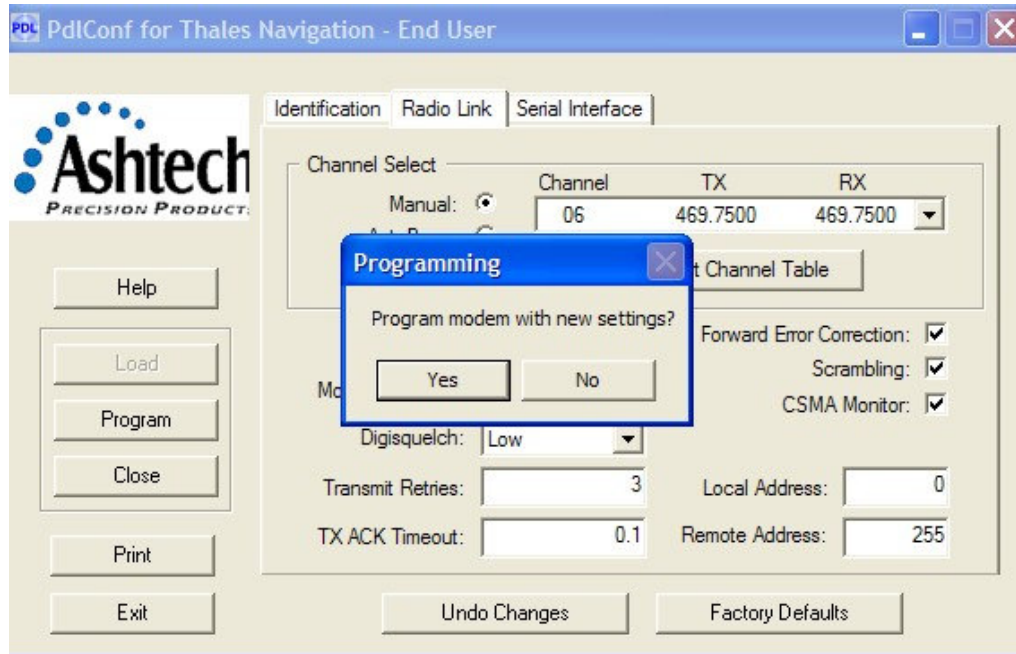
PDL PdlConf for Thales Navigation - End User

Ashtech
PRECISION PRODUCT

Help

Load

Program

Close

Print

Exit

Identification | Radio Link | Serial Interface

Channel Select

Manual:

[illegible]

| Channel | TX | RX |
|---|---|---|
| 06 | 469.7500 | 469.7500 |

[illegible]t Channel Table

Programming

Program modem with new settings?

Yes No

Forward Error Correction:

Scrambling:

CSMA Monitor:

Mo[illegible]

Digisquelch: Low

Transmit Retries: 3

Local Address: 0

TX ACK Timeout: 0.1

Remote Address: 255

Undo Changes

Factory Defaults